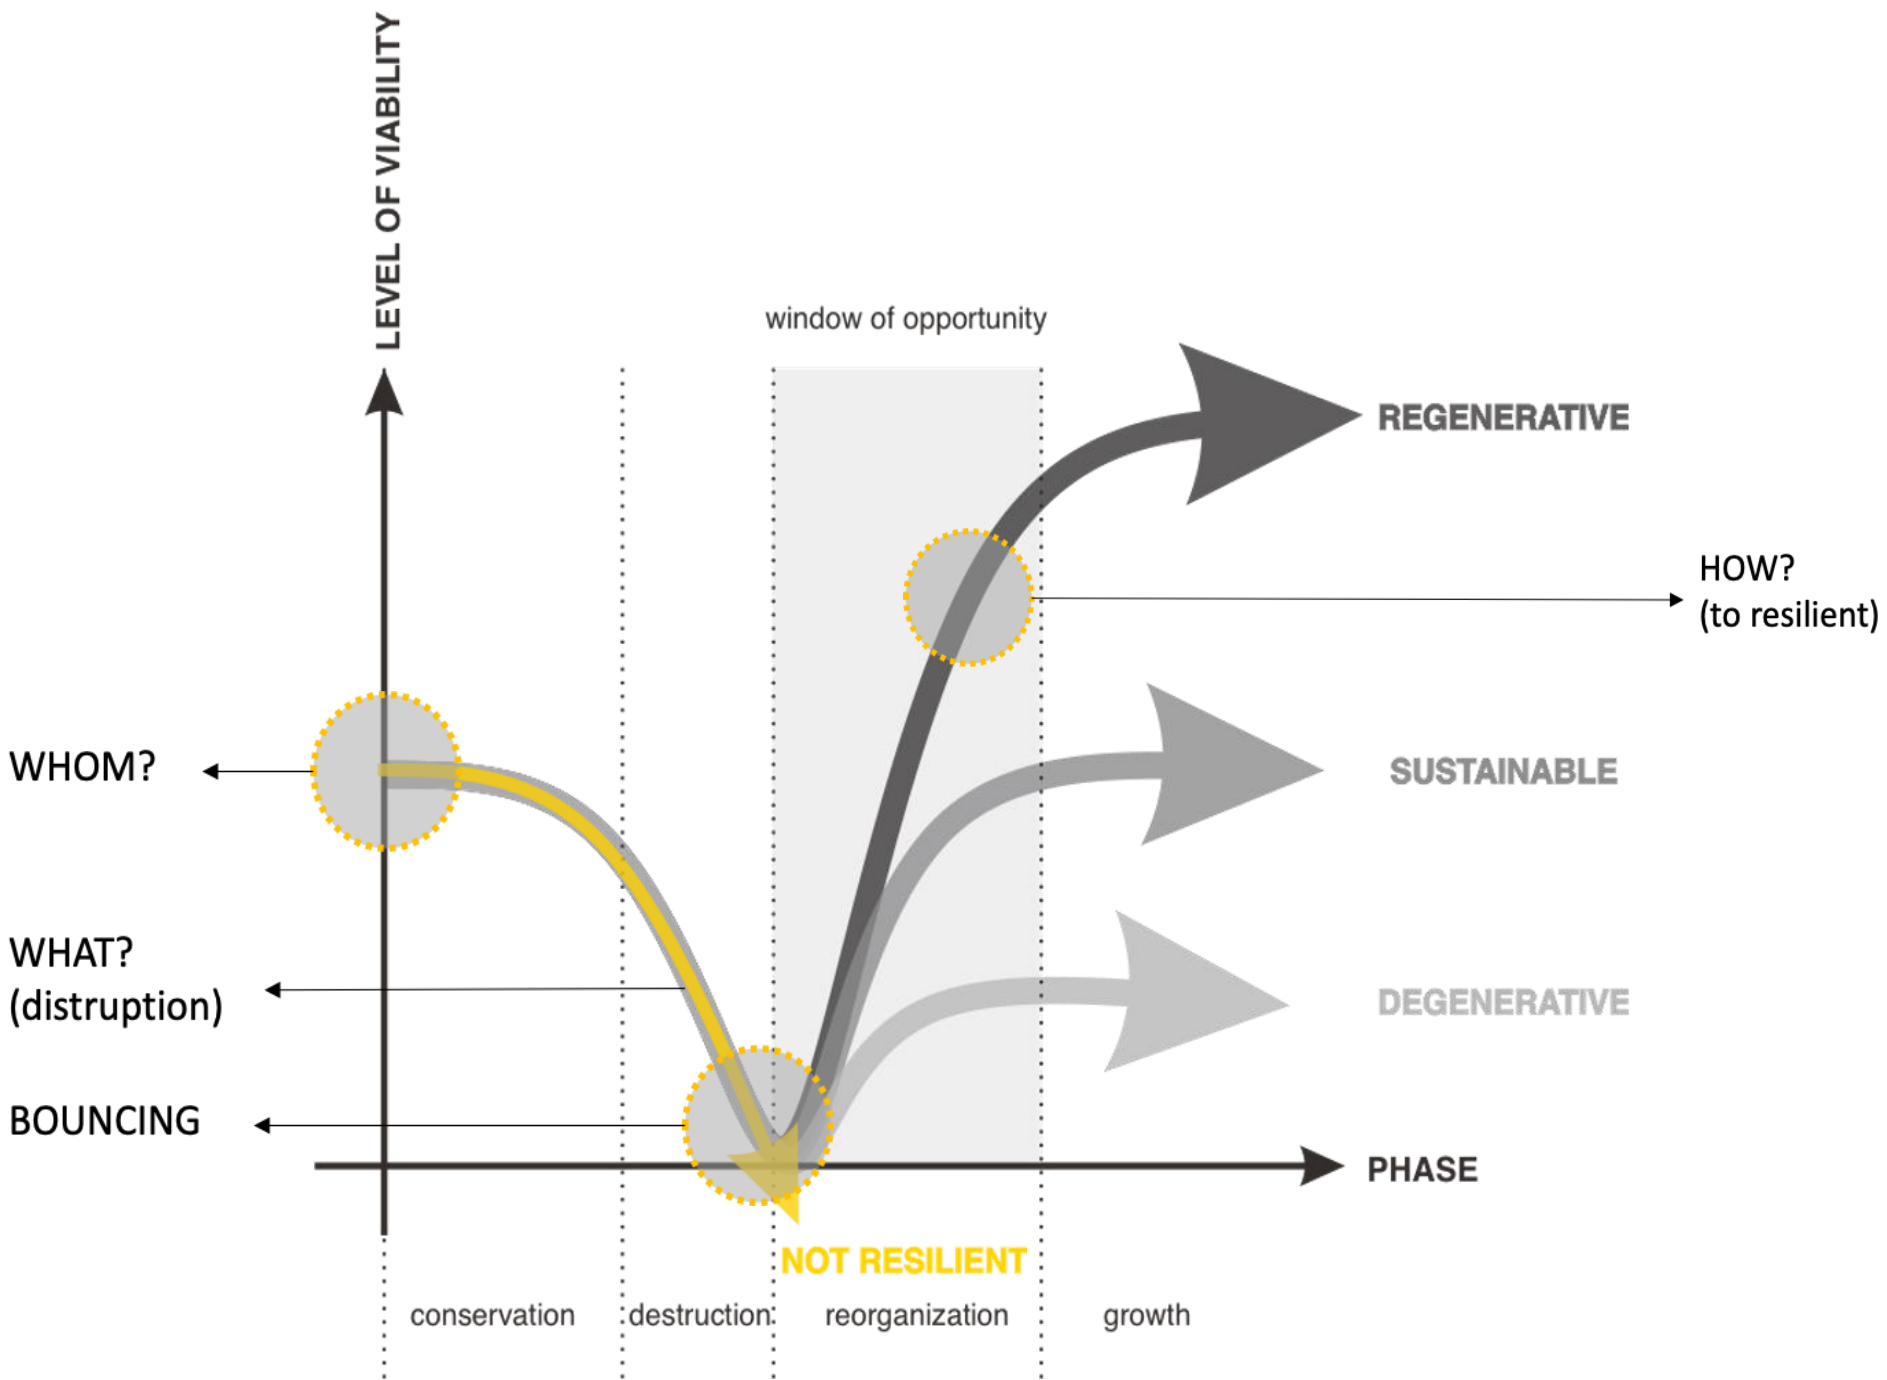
LEVEL OF VIABILITY

window of opportunity

REGENERATIVE

HOW?
(to resilient)

WHOM?

SUSTAINABLE

WHAT?
(distruption)

DEGENERATIVE

BOUNCING

PHASE

NOT RESILIENT

conservation

destruction

reorganization

growth